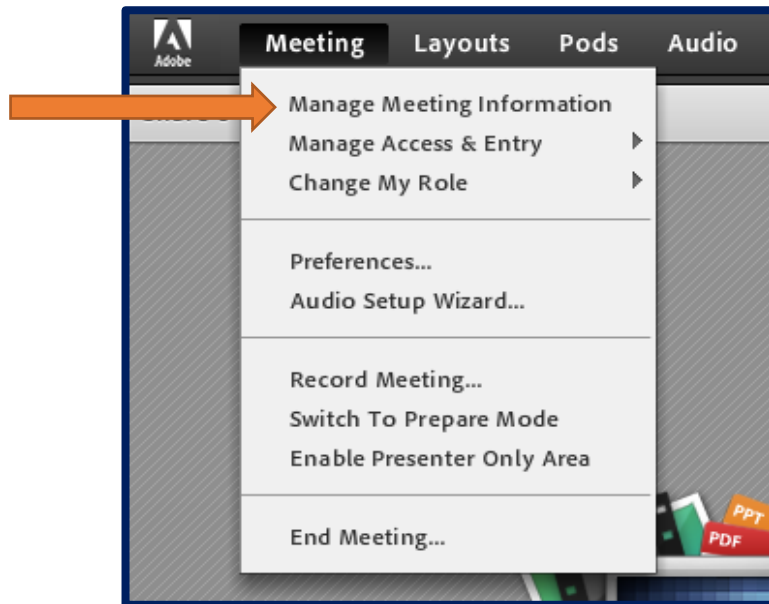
Adobe
Meeting Layouts Pods Audio

Manage Meeting Information
Manage Access & Entry
Change My Role

Preferences...
Audio Setup Wizard...

Record Meeting...
Switch To Prepare Mode
Enable Presenter Only Area

End Meeting...

PPT
PDF